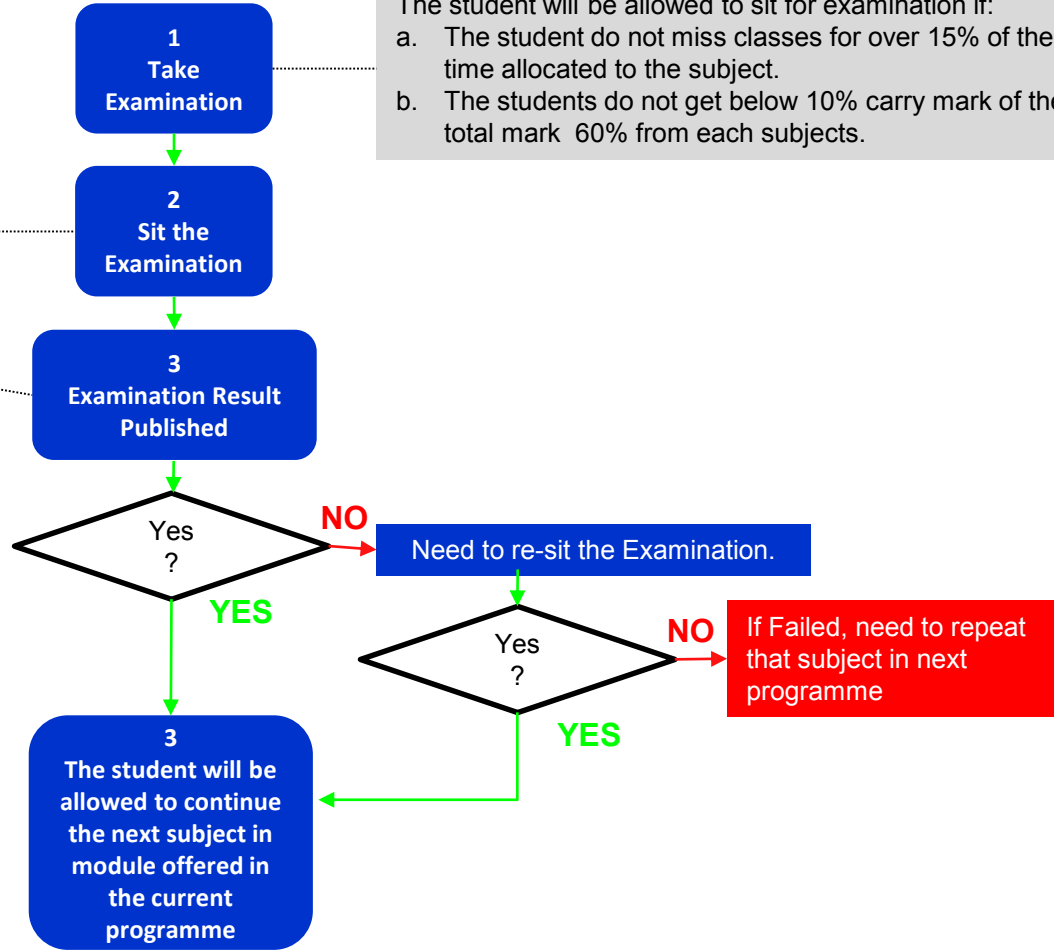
1
Take
Examination

The student will be allowed to sit for examination if:
a. The student do not miss classes for over 15% of the time allocated to the subject.
b. The students do not get below 10% carry mark of the total mark 60% from each subjects.

2
Sit the
Examination

3
Examination Result
Published

Yes
?

NO

Need to re-sit the Examination.

YES

Yes
?

NO

If Failed, need to repeat that subject in next programme

YES

3
The student will be allowed to continue the next subject in module offered in the current programme